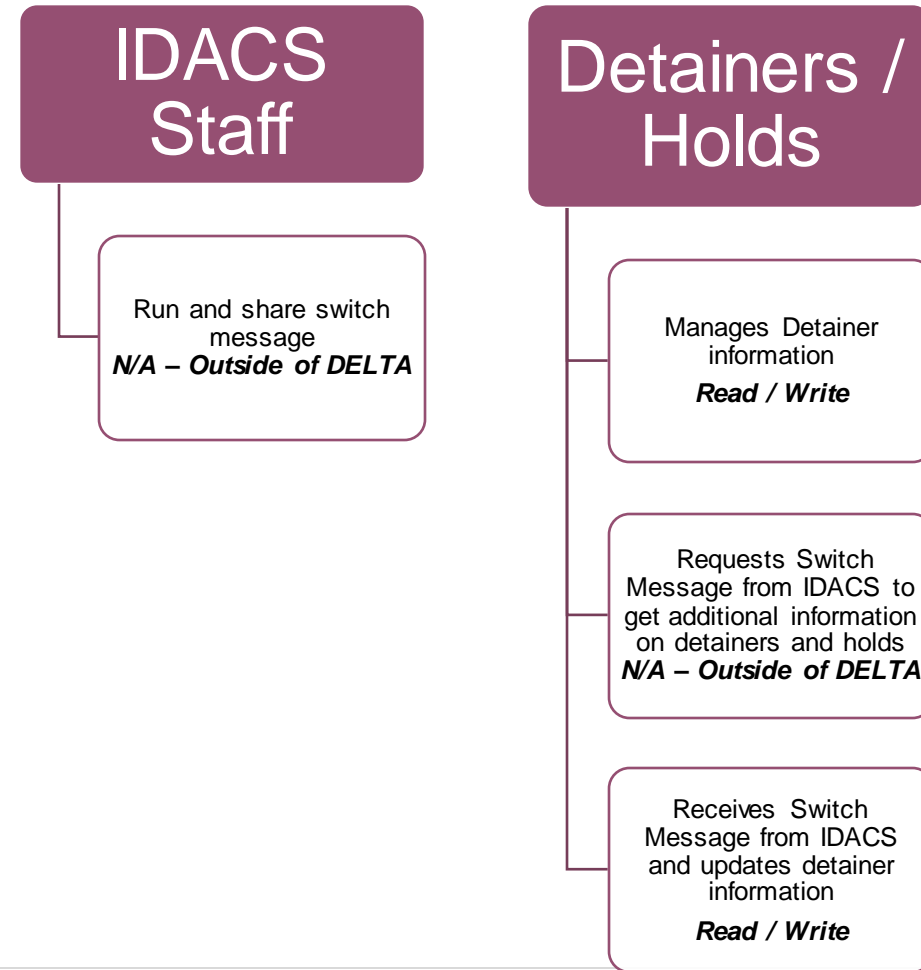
IDACS Staff

Run and share switch message
***N/A – Outside of DELTA***

Detainers / Holds

Manages Detainer information
***Read / Write***

Requests Switch Message from IDACS to get additional information on detainers and holds
***N/A – Outside of DELTA***

Receives Switch Message from IDACS and updates detainer information
***Read / Write***